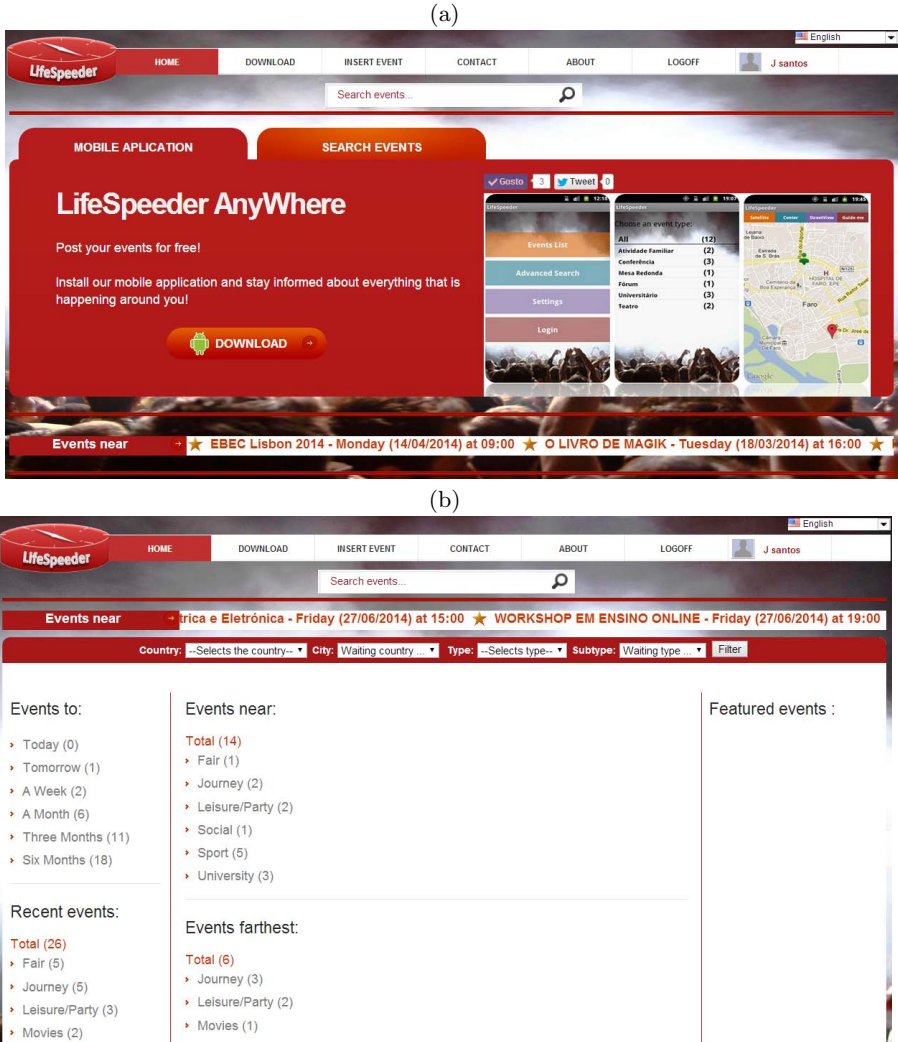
(a)

English

LifeSpeeder

HOME DOWNLOAD INSERT EVENT CONTACT ABOUT LOGOFF J santos

Search events...

MOBILE APLICATION SEARCH EVENTS

Gosto 3 Tweet 0

LifeSpeeder AnyWhere

Post your events for free!

Install our mobile application and stay informed about everything that is happening around you!

DOWNLOAD

LifeSpeeder

Events List

Advanced Search

Settings

Login

LifeSpeeder

Choose an event type:

| All | (12) |
|---|---|
| Atividade Familiar | (2) |
| Conferência | (3) |
| Mesa Redonda | (1) |
| Fórum | (1) |
| Universitário | (3) |
| Teatro | (2) |

LifeSpeeder

Satellite Center StreetView Guide me

Faro

Events near ★ EBEC Lisbon 2014 - Monday (14/04/2014) at 09:00 ★ O LIVRO DE MAGIK - Tuesday (18/03/2014) at 16:00 ★

(b)

English

LifeSpeeder

HOME DOWNLOAD INSERT EVENT CONTACT ABOUT LOGOFF J santos

Search events...

Events near trica e Eletrónica - Friday (27/06/2014) at 15:00 ★ WORKSHOP EM ENSINO ONLINE - Friday (27/06/2014) at 19:00

Country: --Selects the country-- City: Waiting country ... Type: --Selects type-- Subtype: Waiting type ... Filter

Events to:

› Today (0)
› Tomorrow (1)
› A Week (2)
› A Month (6)
› Three Months (11)
› Six Months (18)

Recent events:

Total (26)
› Fair (5)
› Journey (5)
› Leisure/Party (3)
› Movies (2)

Events near:

Total (14)
› Fair (1)
› Journey (2)
› Leisure/Party (2)
› Social (1)
› Sport (5)
› University (3)

Events farthest:

Total (6)
› Journey (3)
› Leisure/Party (2)
› Movies (1)

Featured events :